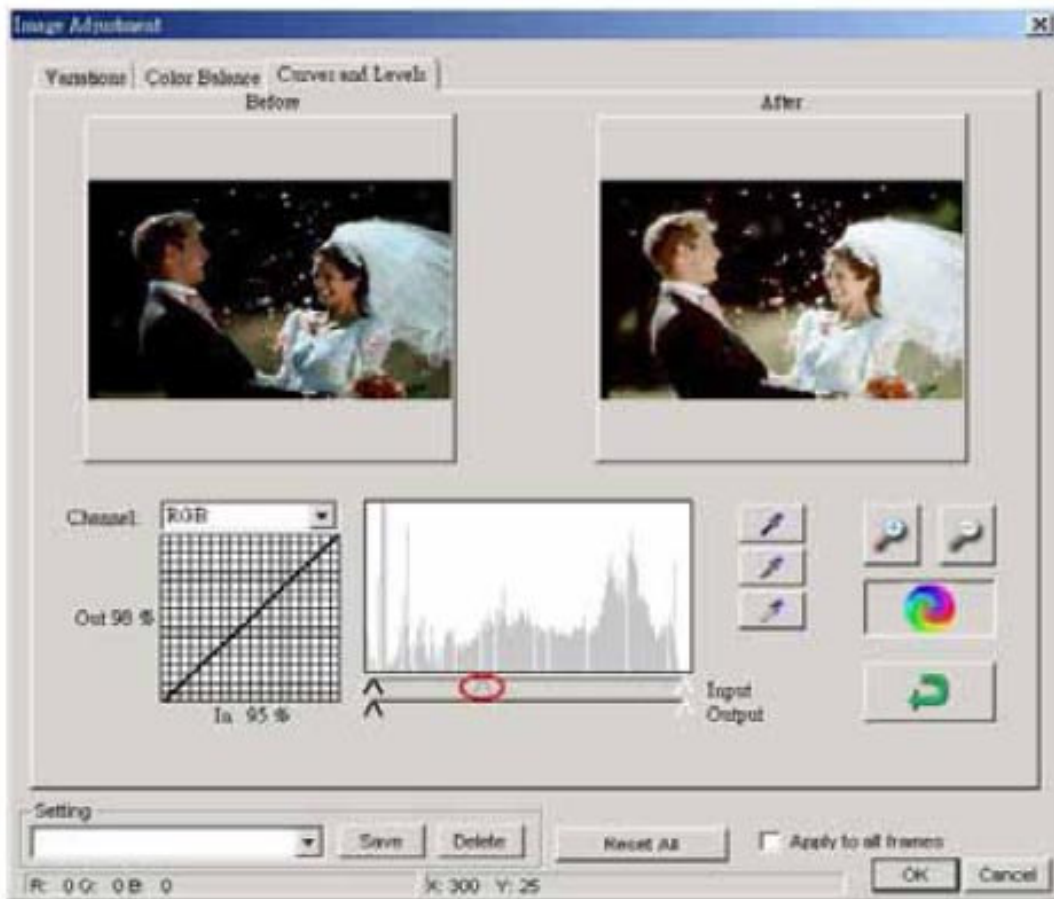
Image Adjustment

Variations | Color Balance | Curves and Levels

Before

After

Channel RGB

Out 98 %

In 95 %

Input
Output

Setting

Save Delete

Reset All

Apply to all frames

OK Cancel

R: 0 G: 0 B: 0

X: 300 Y: 25